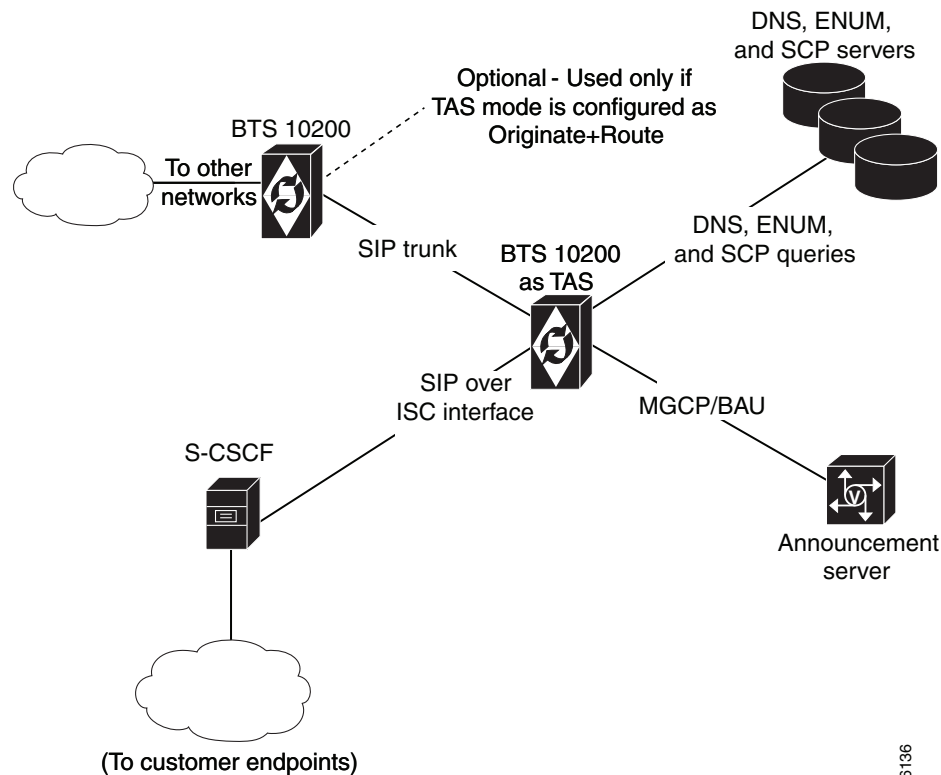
DNS, ENUM, and SCP servers

Optional - Used only if TAS mode is configured as Originate+Route

BTS 10200

To other networks

DNS, ENUM, and SCP queries

SIP trunk

BTS 10200 as TAS

SIP over ISC interface

MGCP/BAU

S-CSCF

Announcement server

(To customer endpoints)

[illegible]6136